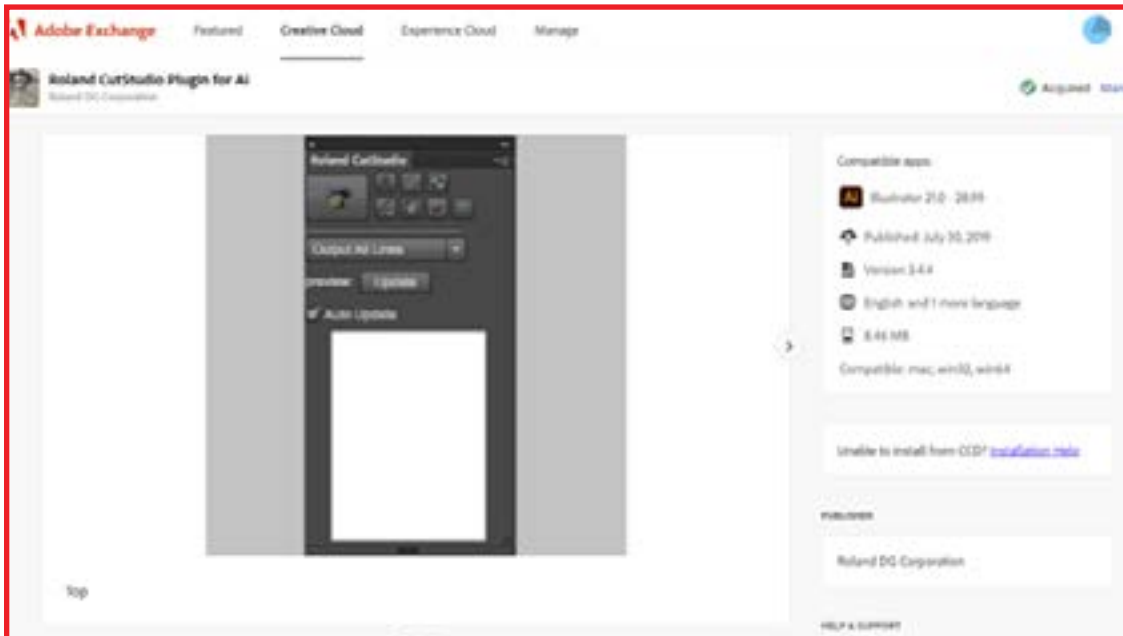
Adobe Exchange Featured Creative Cloud Experience Cloud Manage

Roland CutStudio Plugin for Ai
Roland DG Corporation

Acquired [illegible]

Roland CutStudio

Output All Lines

preview: Update

Auto Update

Top

Compatible apps:

Ai Illustrator 21.0 - 28.99

Published July 30, 2019

Version 3.4.4

English and 1 more language

8.46 MB

Compatible: mac, win32, win64

Unable to install from CCD? Installation Help

PUBLISHER

Roland DG Corporation

HELP & SUPPORT